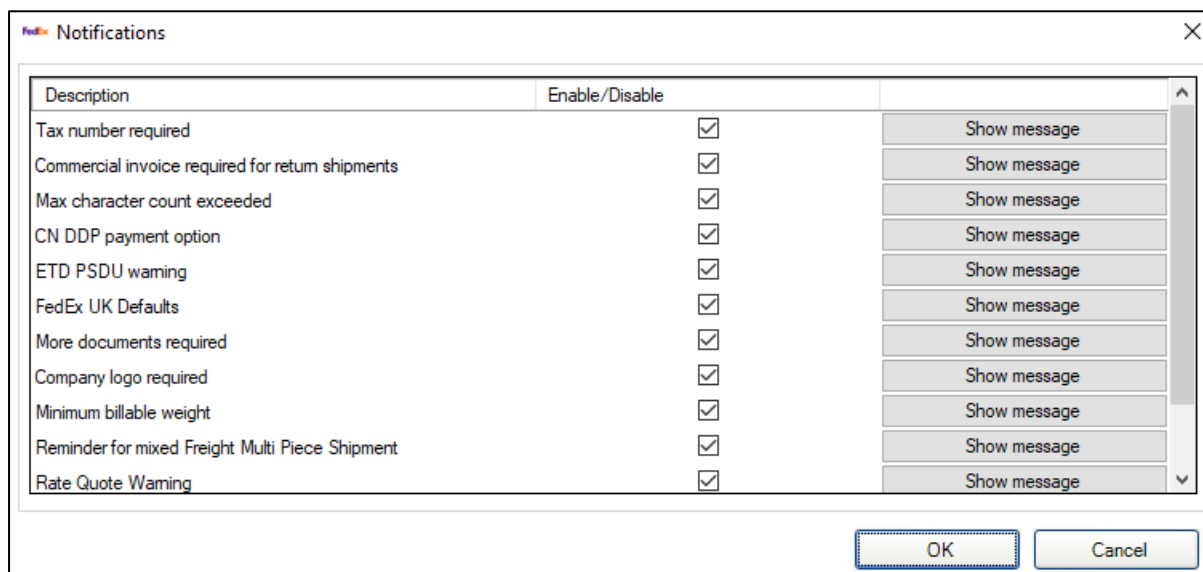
FedEx Notifications

| Description | Enable/Disable | |
|---|---|---|
| Tax number required | ☑ | Show message |
| Commercial invoice required for return shipments | ☑ | Show message |
| Max character count exceeded | ☑ | Show message |
| CN DDP payment option | ☑ | Show message |
| ETD PSDU warning | ☑ | Show message |
| FedEx UK Defaults | ☑ | Show message |
| More documents required | ☑ | Show message |
| Company logo required | ☑ | Show message |
| Minimum billable weight | ☑ | Show message |
| Reminder for mixed Freight Multi Piece Shipment | ☑ | Show message |
| Rate Quote Warning | ☑ | Show message |

OK
Cancel